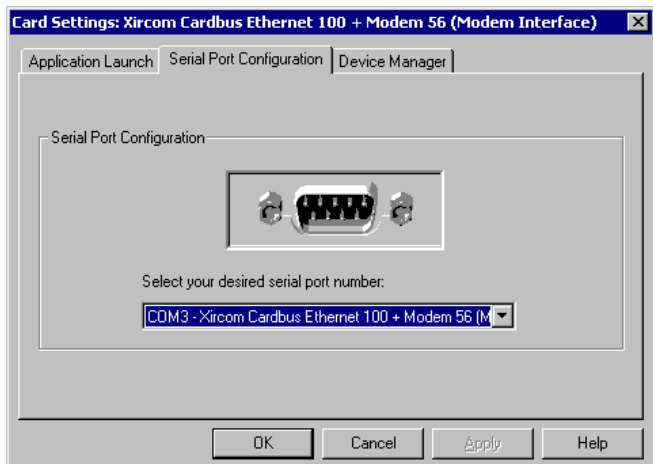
Card Settings: Xircom Cardbus Ethernet 100 + Modem 56 (Modem Interface)

Application Launch | Serial Port Configuration | Device Manager

Serial Port Configuration

Select your desired serial port number:

COM3 - Xircom Cardbus Ethernet 100 + Modem 56 (M

OK | Cancel | Apply | Help